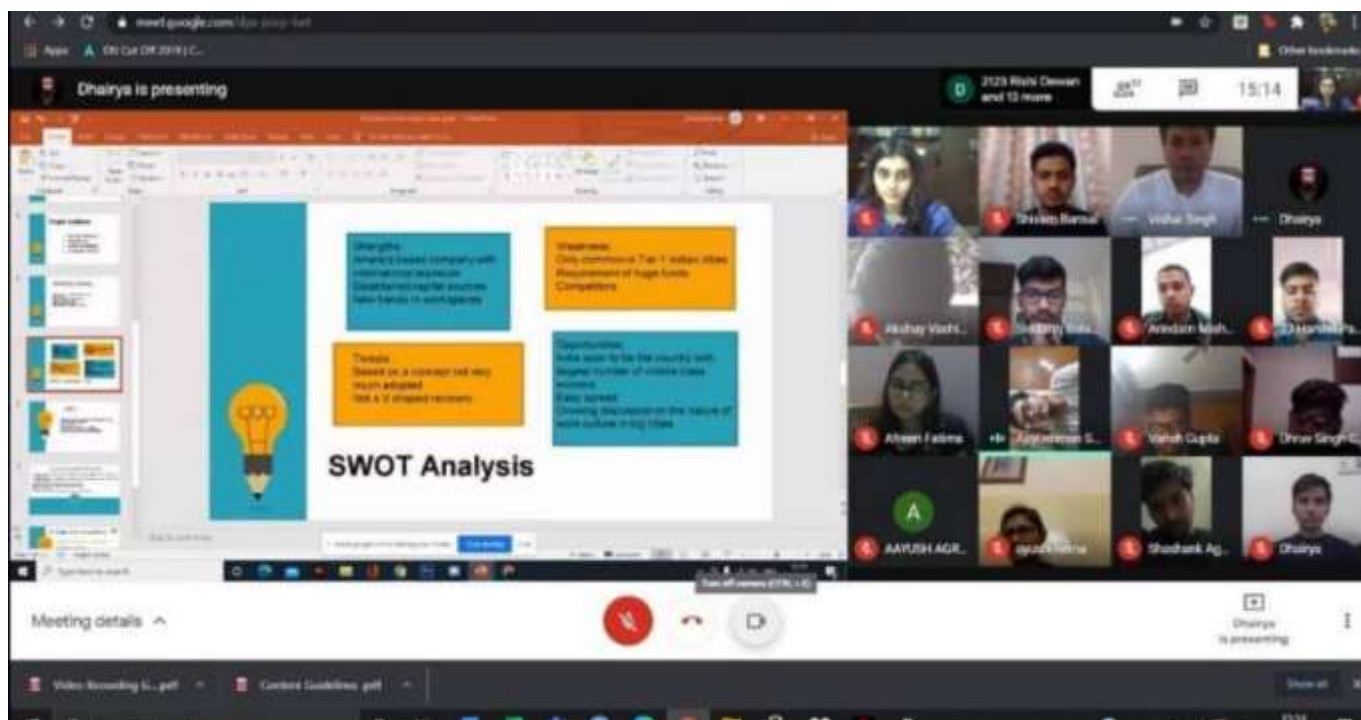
meet.google.com/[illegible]

Apps DU Cut Off 2019 | C...

Other bookmarks

Dhairya is presenting

D 2123 Rishi Dewan and 13 more

15:14

Strengths
America based company with international exposure
Established capital sources
New trends in workspaces

Weakness
Only commence 7 in 1 Indian cities
Requirement of huge funds
Competitors

Threats
Based on a concept not very much adopted
Not a V shaped recovery

Opportunities
India soon to be the country with largest number of middle class workers
Easy spread
Growing discussion on the nature of work culture in big cities

SWOT Analysis

Shivam Bansal
Vishal Singh
Dhairya
Akshay Vashi...
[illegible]
Arindam Mish...
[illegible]
Afreen Fatima
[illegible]
Vansh Gupta
Dhruv Singh C...
A
AAYUSH AGR...
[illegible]
Shashank Ag...
Dhairya

Type here to search

Turn off camera (CTRL + E)

Meeting details

Dhairya is presenting

Video Recording G....pdf

Content Guidelines .pdf

Show all